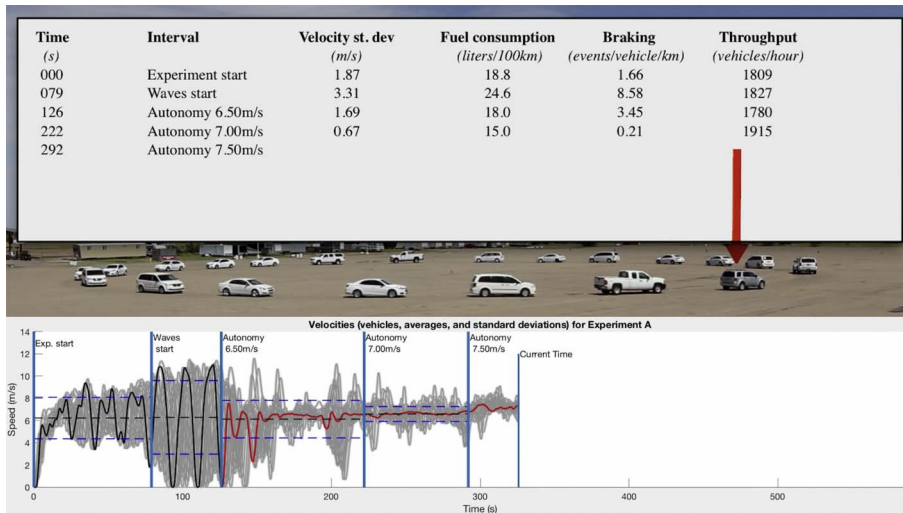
| Time | Interval | Velocity st. dev | Fuel consumption | Braking | Throughput |
|---|---|---|---|---|---|
| (s) | | (m/s) | (liters/100km) | (events/vehicle/km) | (vehicles/hour) |
| 000 | Experiment start | 1.87 | 18.8 | 1.66 | 1809 |
| 079 | Waves start | 3.31 | 24.6 | 8.58 | 1827 |
| 126 | Autonomy 6.50m/s | 1.69 | 18.0 | 3.45 | 1780 |
| 222 | Autonomy 7.00m/s | 0.67 | 15.0 | 0.21 | 1915 |
| 292 | Autonomy 7.50m/s | | | | |

Velocities (vehicles, averages, and standard deviations) for Experiment A

Exp. start

Waves start

Autonomy 6.50m/s

Autonomy 7.00m/s

Autonomy 7.50m/s

Current Time

Speed (m/s)

0 2 4 6 8 10 12 14

0 100 200 300 400 500

Time (s)